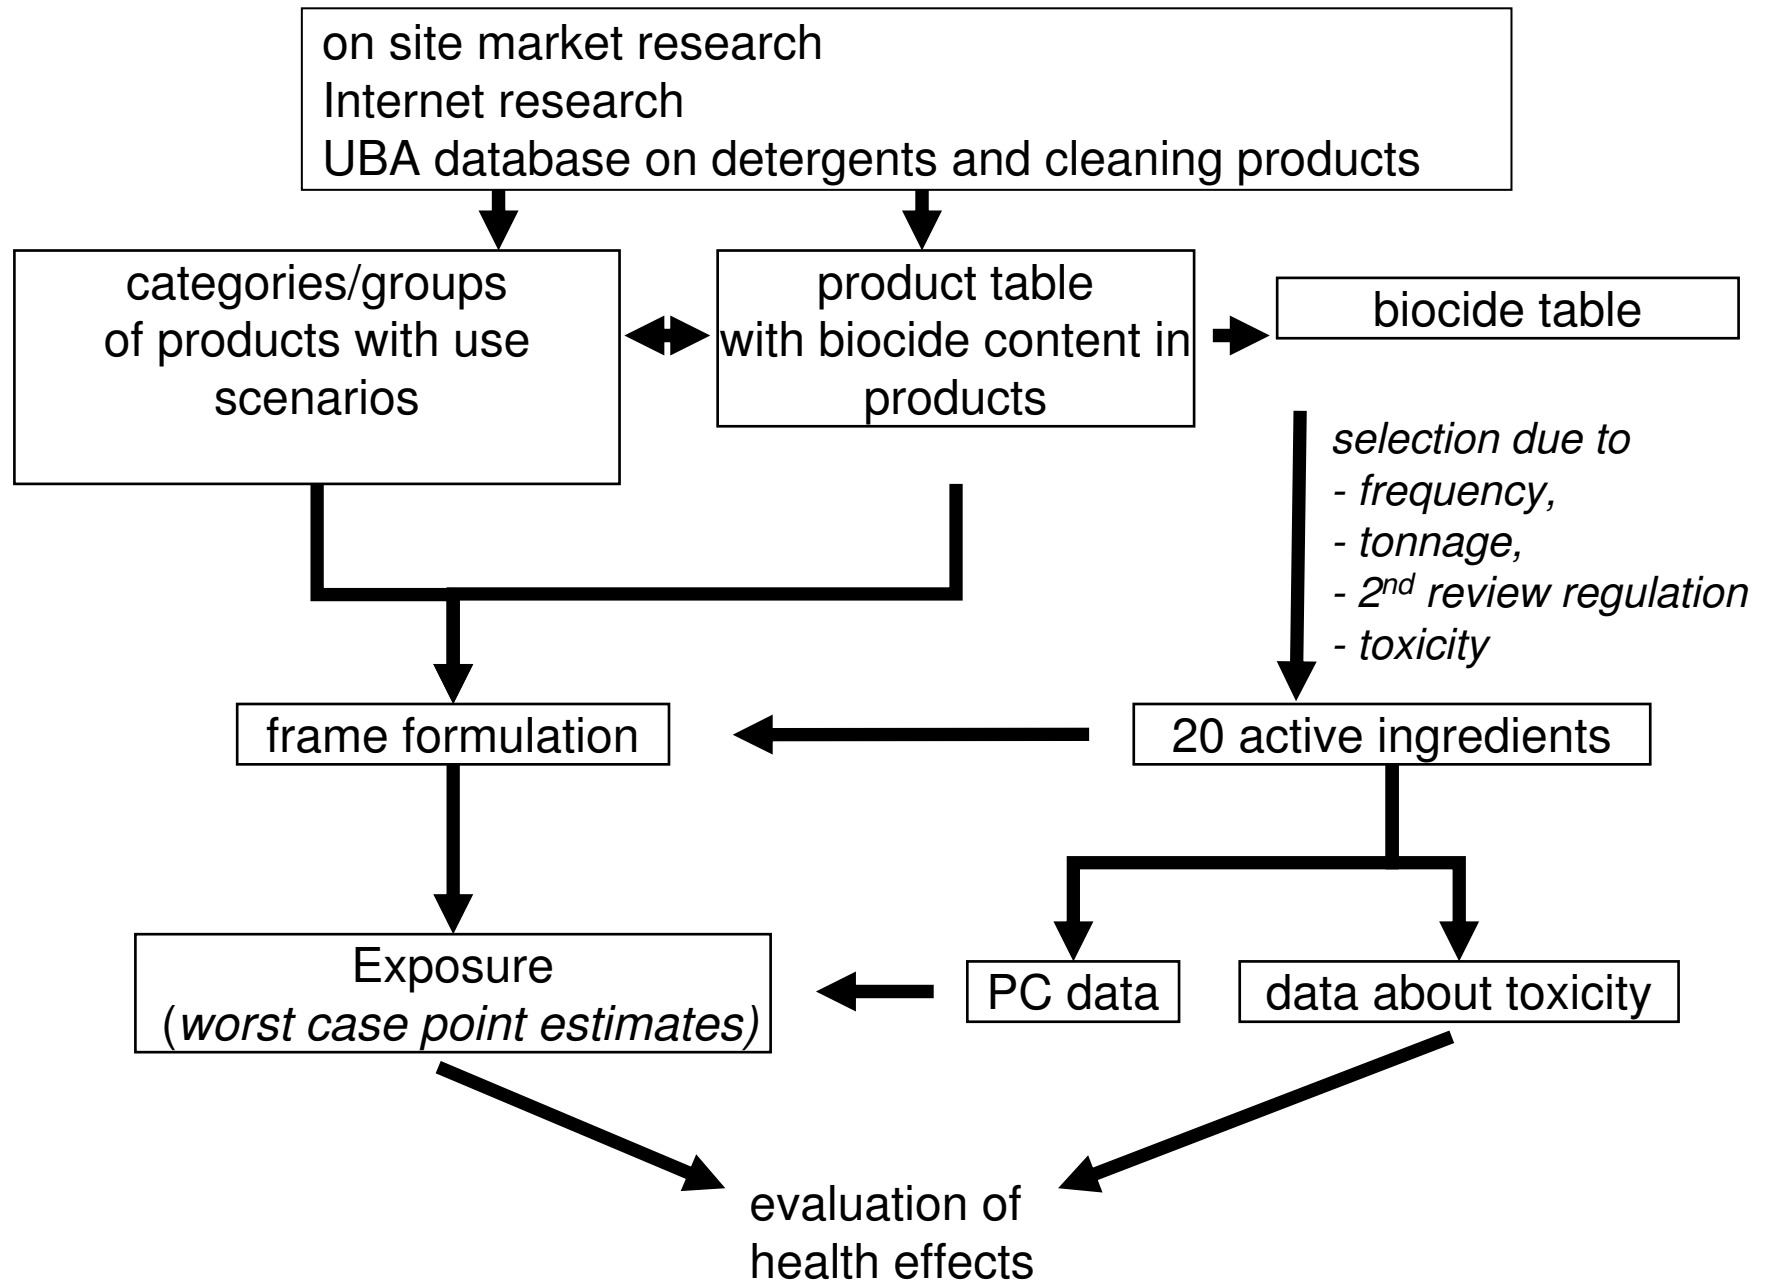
on site market research
Internet research
UBA database on detergents and cleaning products

categories/groups of products with use scenarios

product table with biocide content in products

biocide table

selection due to
- frequency,
- tonnage,
- 2$^{nd}$ review regulation
- toxicity

frame formulation

20 active ingredients

Exposure (worst case point estimates)

PC data

data about toxicity

evaluation of health effects